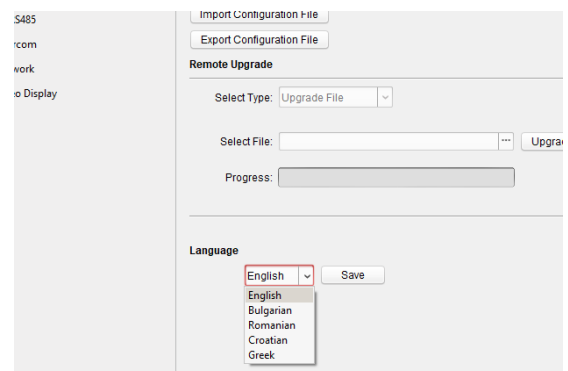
S485
rcom
work
o Display

Import Configuration File
Export Configuration File
Remote Upgrade
Select Type: Upgrade File
Select File: ··· Upgra
Progress:

Language
English
Save
English
Bulgarian
Romanian
Croatian
Greek